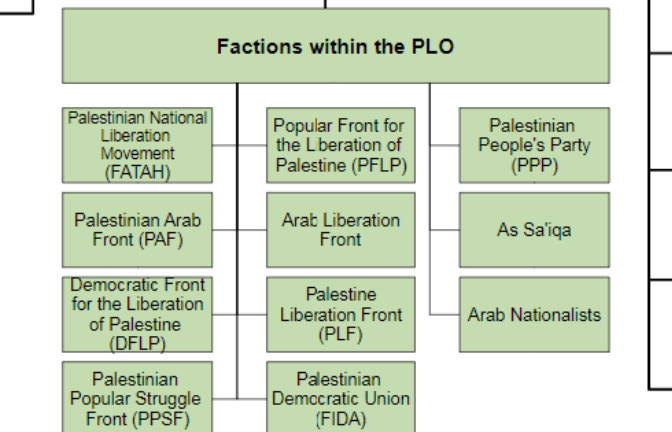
Factions within the PLO

Palestinian National Liberation Movement (FATAH)

Palestinian Arab Front (PAF)

Democratic Front for the Liberation of Palestine (DFLP)

Palestinian Popular Struggle Front (PPSF)

Popular Front for the Liberation of Palestine (PFLP)

Arab Liberation Front

Palestine Liberation Front (PLF)

Palestinian Democratic Union (FIDA)

Palestinian People's Party (PPP)

As Sa'iqa

Arab Nationalists